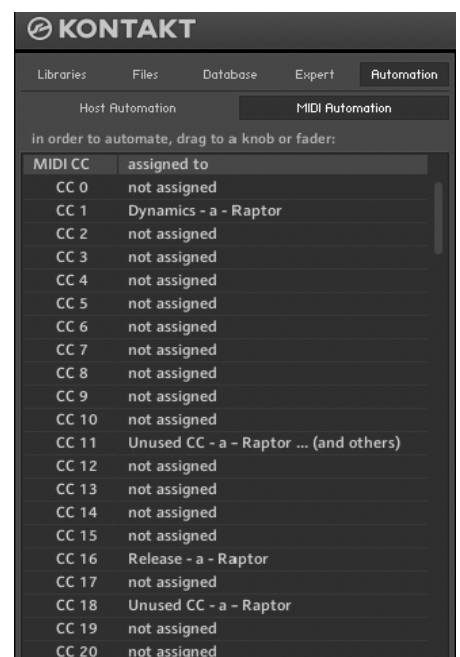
KONTAKT

Libraries Files Database Expert Automation

Host Automation MIDI Automation

in order to automate, drag to a knob or fader:

| MIDI CC | assigned to |
|---|---|
| CC 0 | not assigned |
| CC 1 | Dynamics - a - Raptor |
| CC 2 | not assigned |
| CC 3 | not assigned |
| CC 4 | not assigned |
| CC 5 | not assigned |
| CC 6 | not assigned |
| CC 7 | not assigned |
| CC 8 | not assigned |
| CC 9 | not assigned |
| CC 10 | not assigned |
| CC 11 | Unused CC - a - Raptor ... (and others) |
| CC 12 | not assigned |
| CC 13 | not assigned |
| CC 14 | not assigned |
| CC 15 | not assigned |
| CC 16 | Release - a - Raptor |
| CC 17 | not assigned |
| CC 18 | Unused CC - a - Raptor |
| CC 19 | not assigned |
| CC 20 | not assigned |